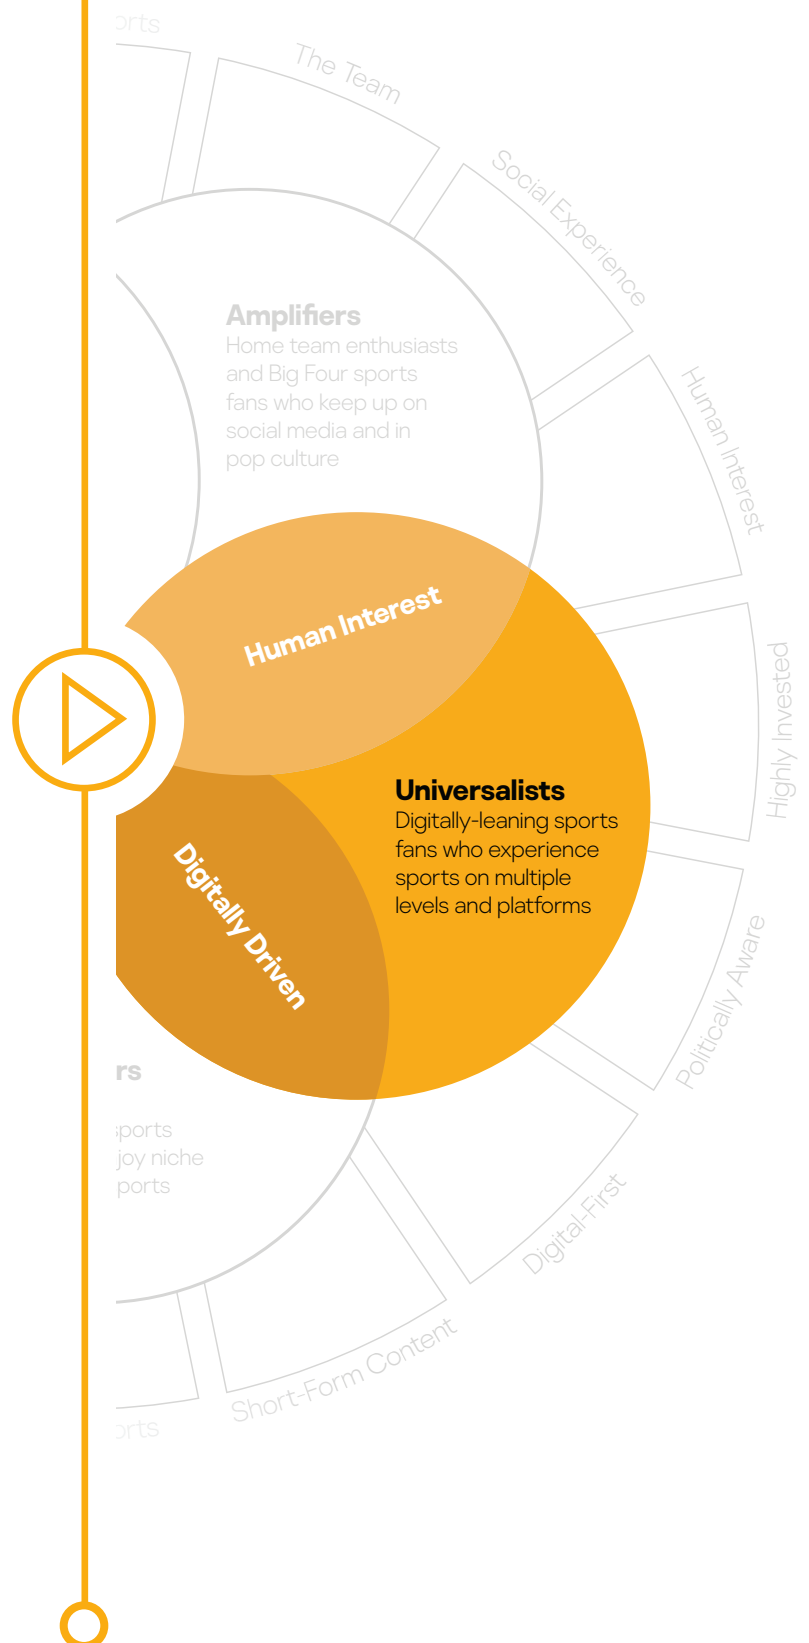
orts

The Team

Social Experience

Amplifiers
Home team enthusiasts and Big Four sports fans who keep up on social media and in pop culture

Human Interest

Human Interest

Highly Invested

Universalists
Digitally-leaning sports fans who experience sports on multiple levels and platforms

Digitally Driven

Politically Aware

rs

sports
joy niche
ports

Digital-First

Short-Form Content

orts